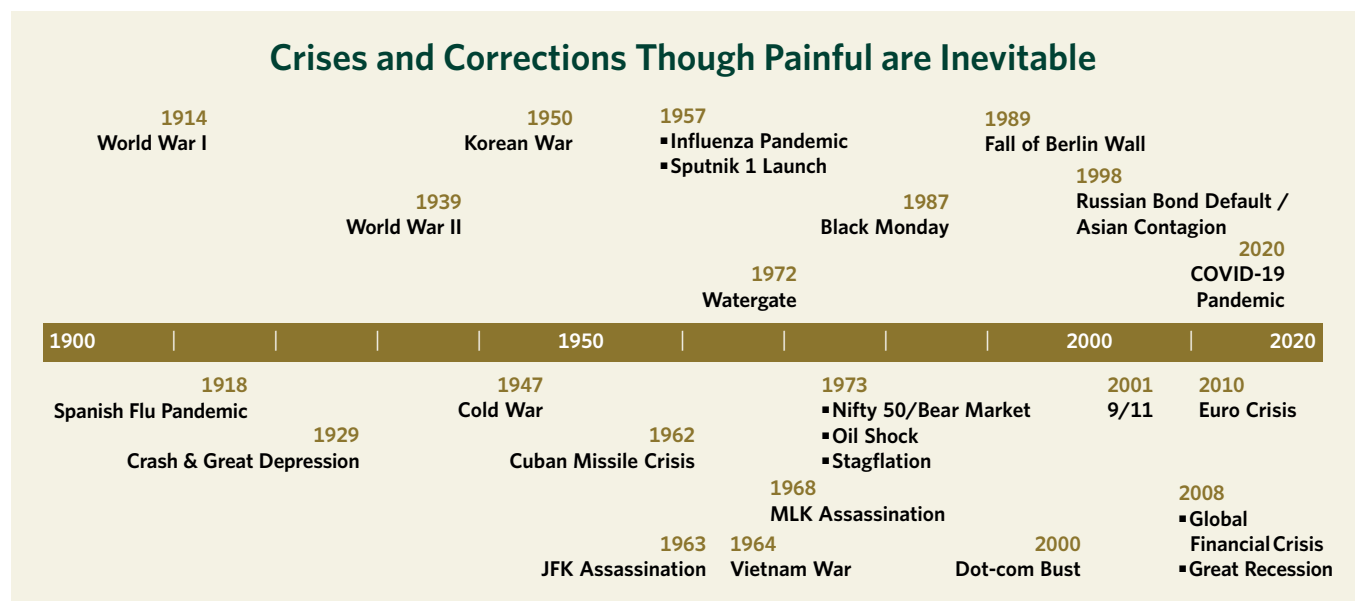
Crises and Corrections Though Painful are Inevitable

1914
World War I

1950
Korean War

1957
▪Influenza Pandemic
▪Sputnik 1 Launch

1989
Fall of Berlin Wall

1939
World War II

1987
Black Monday

1998
Russian Bond Default / Asian Contagion

2020
COVID-19 Pandemic

1972
Watergate

1900 | | | | 1950 | | | | 2000 | 2020

1918
Spanish Flu Pandemic

1929
Crash & Great Depression

1947
Cold War

1962
Cuban Missile Crisis

1973
▪Nifty 50/Bear Market
▪Oil Shock
▪Stagflation

2001
9/11

2010
Euro Crisis

1968
MLK Assassination

2008
▪Global Financial Crisis
▪Great Recession

1963
JFK Assassination

1964
Vietnam War

2000
Dot-com Bust